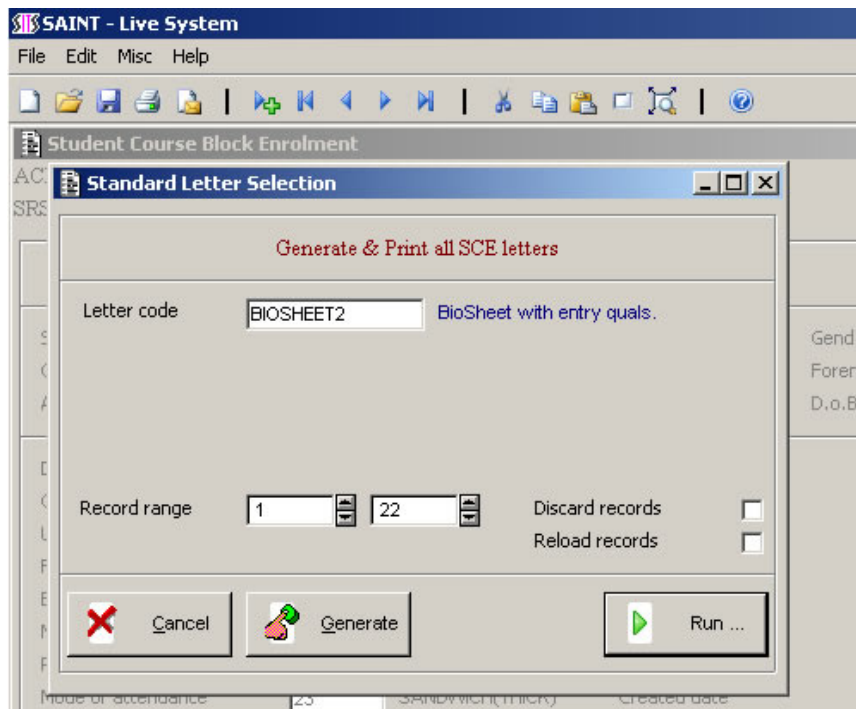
SIS SAINT - Live System

File Edit Misc Help

Student Course Block Enrolment

AC

SRS

Standard Letter Selection

Generate & Print all SCE letters

Letter code BIOSHEET2 BioSheet with entry quals.

Gend

Foren

D.o.B

Record range 1 22

Discard records

Reload records

Cancel

Generate

Run ...

Mode of attendance 23 SANDWICH(THICK) Created date